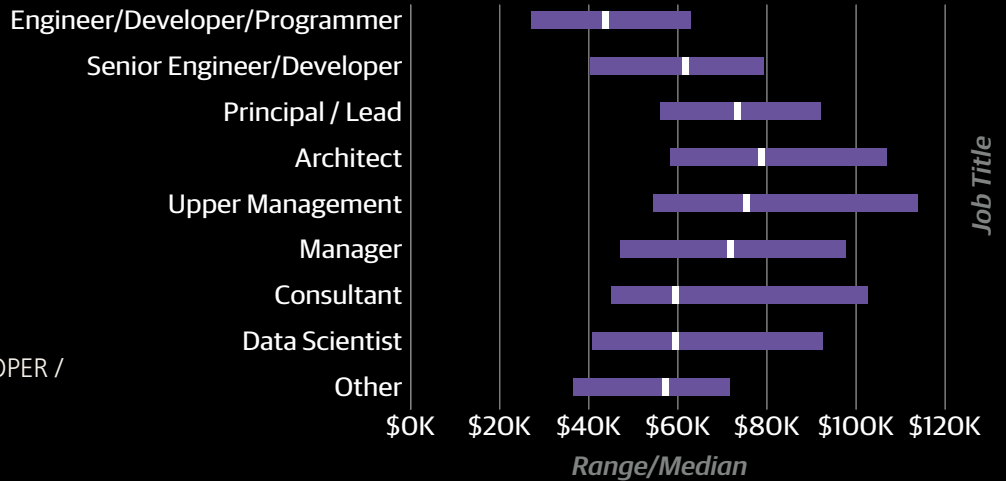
Engineer/Developer/Programmer
Senior Engineer/Developer
Principal / Lead
Architect
Upper Management
Manager
Consultant
Data Scientist
Other

OPER /

$0K $20K $40K $60K $80K $100K $120K

Range/Median

Job Title